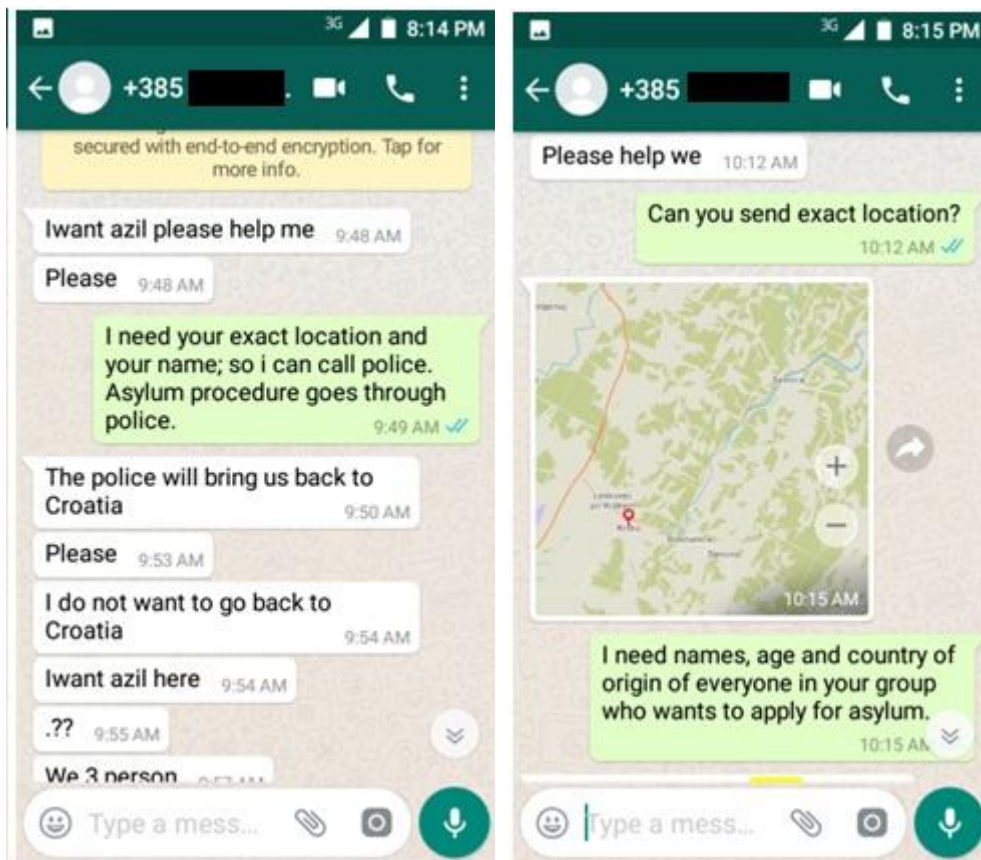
3G 8:14 PM

+385

secured with end-to-end encryption. Tap for more info.

Iwant azil please help me 9:48 AM

Please 9:48 AM

I need your exact location and your name; so i can call police. Asylum procedure goes through police. 9:49 AM

The police will bring us back to Croatia 9:50 AM

Please 9:53 AM

I do not want to go back to Croatia 9:54 AM

Iwant azil here 9:54 AM

.?? 9:55 AM

We 3 person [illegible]

Type a mess...

3G 8:15 PM

+385

Please help we 10:12 AM

Can you send exact location? 10:12 AM

10:15 AM

I need names, age and country of origin of everyone in your group who wants to apply for asylum. 10:15 AM

Type a mess...